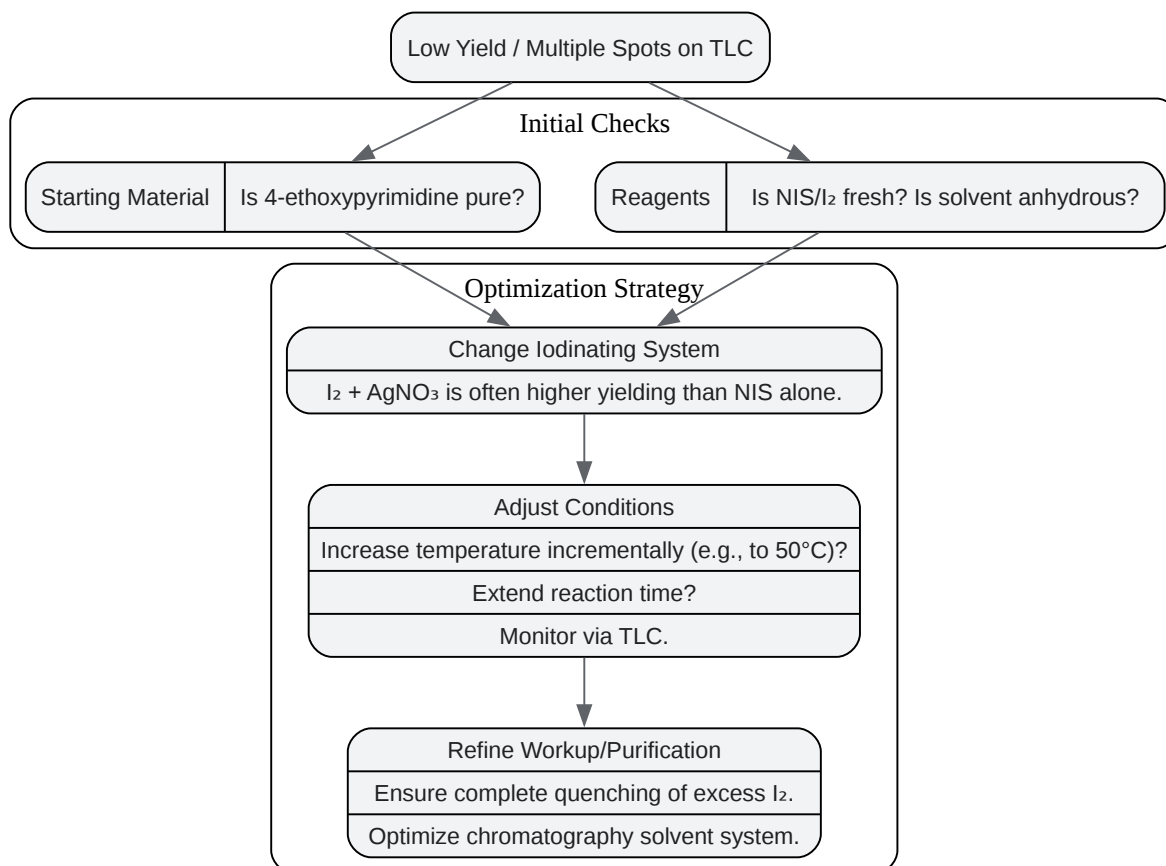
Low Yield / Multiple Spots on TLC

Initial Checks

Starting Material | Is 4-ethoxypyrimidine pure?

Reagents | Is NIS/$I_2$ fresh? Is solvent anhydrous?

Optimization Strategy

Change Iodinating System

$I_2$ + $AgNO_3$ is often higher yielding than NIS alone.

Adjust Conditions

Increase temperature incrementally (e.g., to 50°C)?

Extend reaction time?

Monitor via TLC.

Refine Workup/Purification

Ensure complete quenching of excess $I_2$.

Optimize chromatography solvent system.